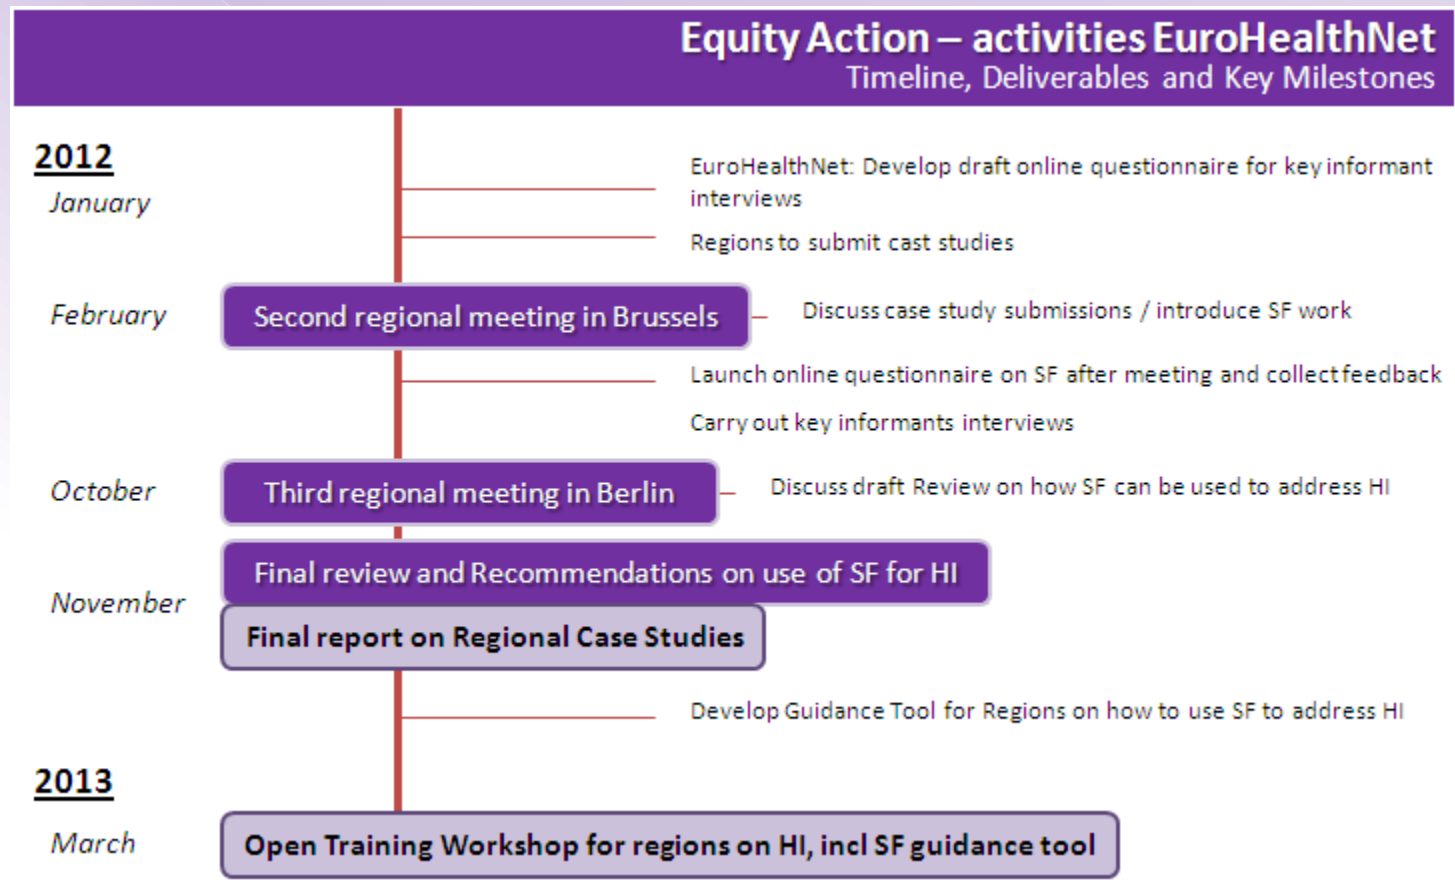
Equity Action – activities EuroHealthNet
Timeline, Deliverables and Key Milestones

2012
January

EuroHealthNet: Develop draft online questionnaire for key informant interviews

Regions to submit cast studies

February

Second regional meeting in Brussels

Discuss case study submissions / introduce SF work

Launch online questionnaire on SF after meeting and collect feedback

Carry out key informants interviews

October

Third regional meeting in Berlin

Discuss draft Review on how SF can be used to address HI

November

Final review and Recommendations on use of SF for HI

Final report on Regional Case Studies

Develop Guidance Tool for Regions on how to use SF to address HI

2013
March

Open Training Workshop for regions on HI, incl SF guidance tool